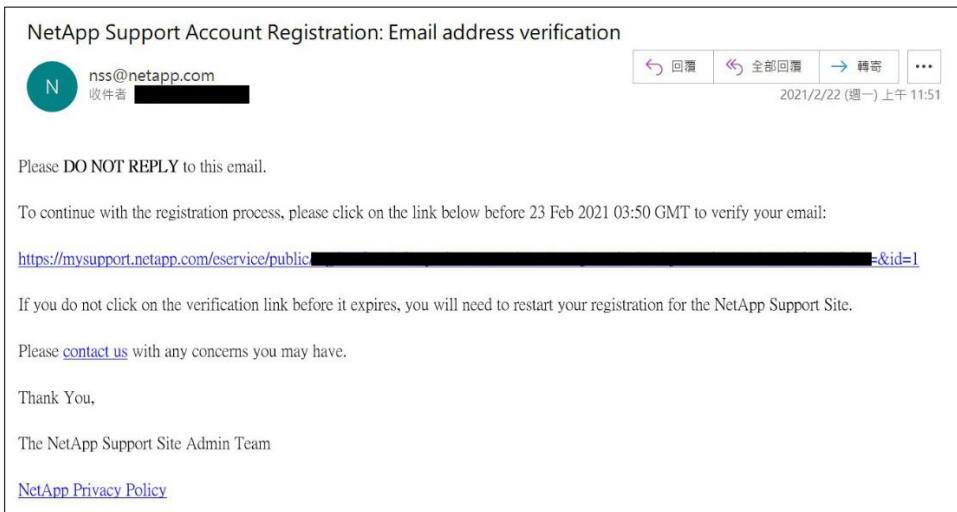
NetApp Support Account Registration: Email address verification

N nss@netapp.com
收件者 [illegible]

回覆 全部回覆 轉寄 ...

2021/2/22 (週一) 上午 11:51

Please DO NOT REPLY to this email.

To continue with the registration process, please click on the link below before 23 Feb 2021 03:50 GMT to verify your email:

https://mysupport.netapp.com/eservice/public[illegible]=&id=1

If you do not click on the verification link before it expires, you will need to restart your registration for the NetApp Support Site.

Please contact us with any concerns you may have.

Thank You,

The NetApp Support Site Admin Team

NetApp Privacy Policy